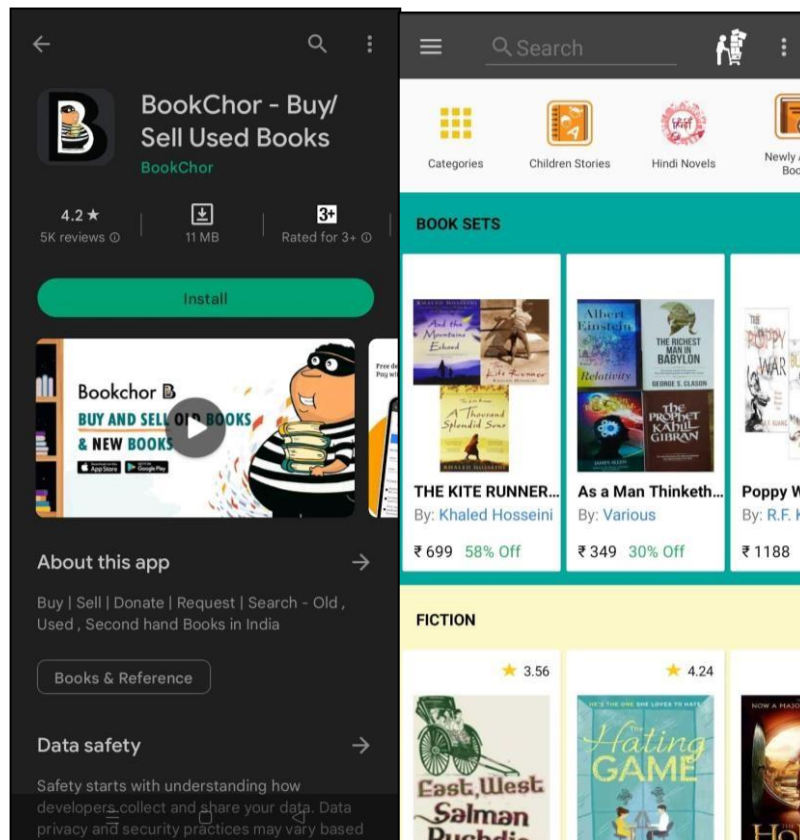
BookChor - Buy/ Sell Used Books
BookChor

4.2 ★
5K reviews ⓘ

11 MB

3+
Rated for 3+ ⓘ

Install

Bookchor
BUY AND SELL OLD BOOKS & NEW BOOKS
App Store
Google Play

About this app →

Buy | Sell | Donate | Request | Search - Old , Used , Second hand Books in India

Books & Reference

Data safety →

Safety starts with understanding how developers collect and share your data. Data privacy and security practices may vary based

Search

Categories
Children Stories
Hindi Novels
Newly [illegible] Boo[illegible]

BOOK SETS

And the Mountains Echoed
The Kite Runner
A Thousand Splendid Suns
KHALED HOSSEINI
THE KITE RUNNER...
By: Khaled Hosseini
₹ 699 58% Off

Albert Einstein Relativity
THE RICHEST MAN IN BABYLON
GEORGE S. CLASON
The PROPHET KAHLIL GIBRAN
As a Man Thinketh...
By: Various
₹ 349 30% Off

POPPY WAR
Poppy W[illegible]
By: R.F. K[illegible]
₹ 1188

FICTION

★ 3.56
East, West
Salman Rushdie

★ 4.24
Hating GAME